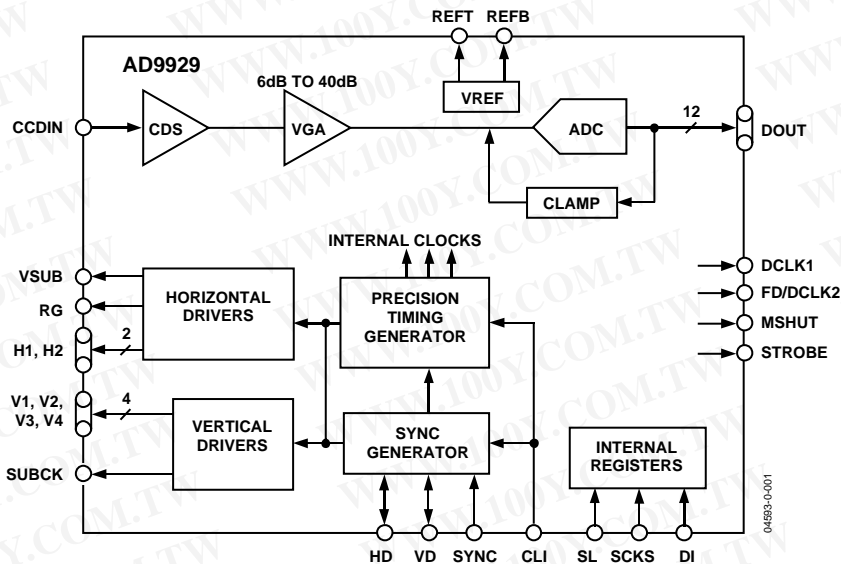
REFT REFB

AD9929

VREF

6dB TO 40dB

CCDIN

CDS

VGA

ADC

12

DOUT

CLAMP

INTERNAL CLOCKS

VSUB

RG

HORIZONTAL DRIVERS

PRECISION TIMING GENERATOR

DCLK1

FD/DCLK2

MSHUT

STROBE

2

H1, H2

V1, V2, V3, V4

4

VERTICAL DRIVERS

SYNC GENERATOR

INTERNAL REGISTERS

SUBCK

HD VD SYNC CLI SL SCKS DI

04593-0-001

WWW.100Y.COM.TW